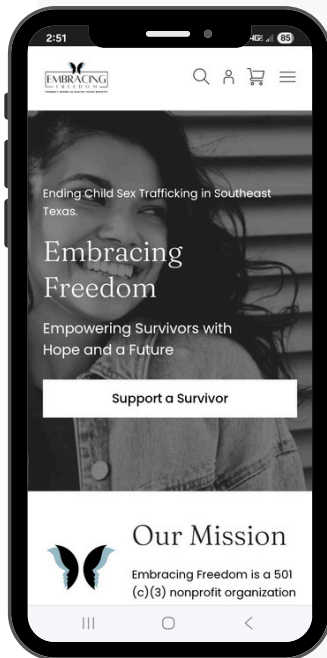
2:51

4G 85

EMBRACING FREEDOM

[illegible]

Ending Child Sex Trafficking in Southeast Texas.

Embracing Freedom

Empowering Survivors with Hope and a Future

Support a Survivor

Our Mission

Embracing Freedom is a 501 (c)(3) nonprofit organization